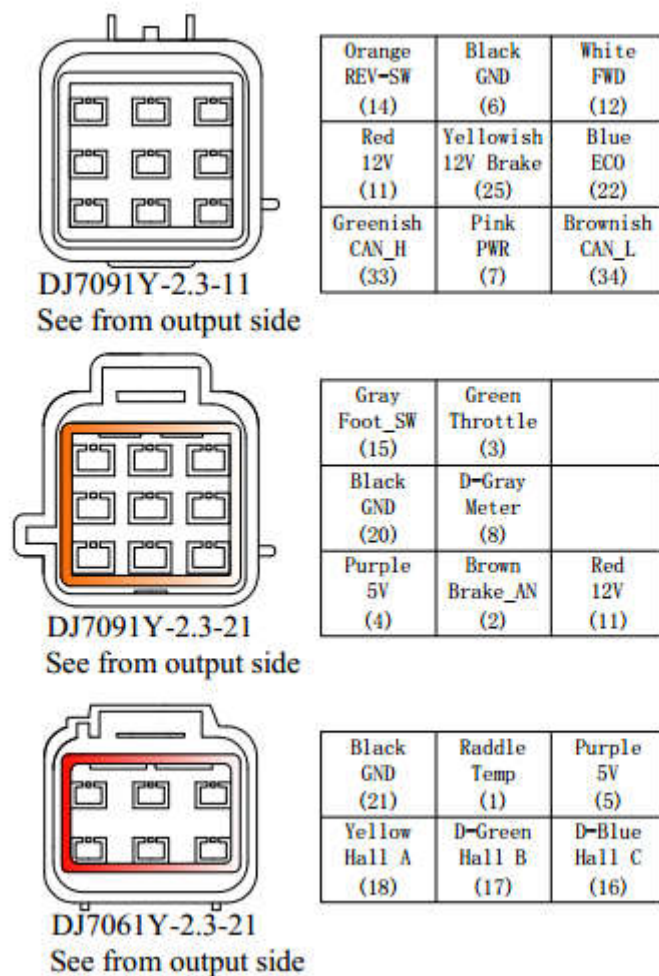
DJ7091Y-2.3-11
See from output side

| Orange REV-SW (14) | Black GND (6) | White FWD (12) |
|---|---|---|
| Red 12V (11) | Yellowish 12V Brake (25) | Blue ECO (22) |
| Greenish CAN_H (33) | Pink PWR (7) | Brownish CAN_L (34) |

DJ7091Y-2.3-21
See from output side

| Gray Foot_SW (15) | Green Throttle (3) | |
|---|---|---|
| Black GND (20) | D-Gray Meter (8) | |
| Purple 5V (4) | Brown Brake_AN (2) | Red 12V (11) |

DJ7061Y-2.3-21
See from output side

| Black GND (21) | Raddle Temp (1) | Purple 5V (5) |
|---|---|---|
| Yellow Hall A (18) | D-Green Hall B (17) | D-Blue Hall C (16) |